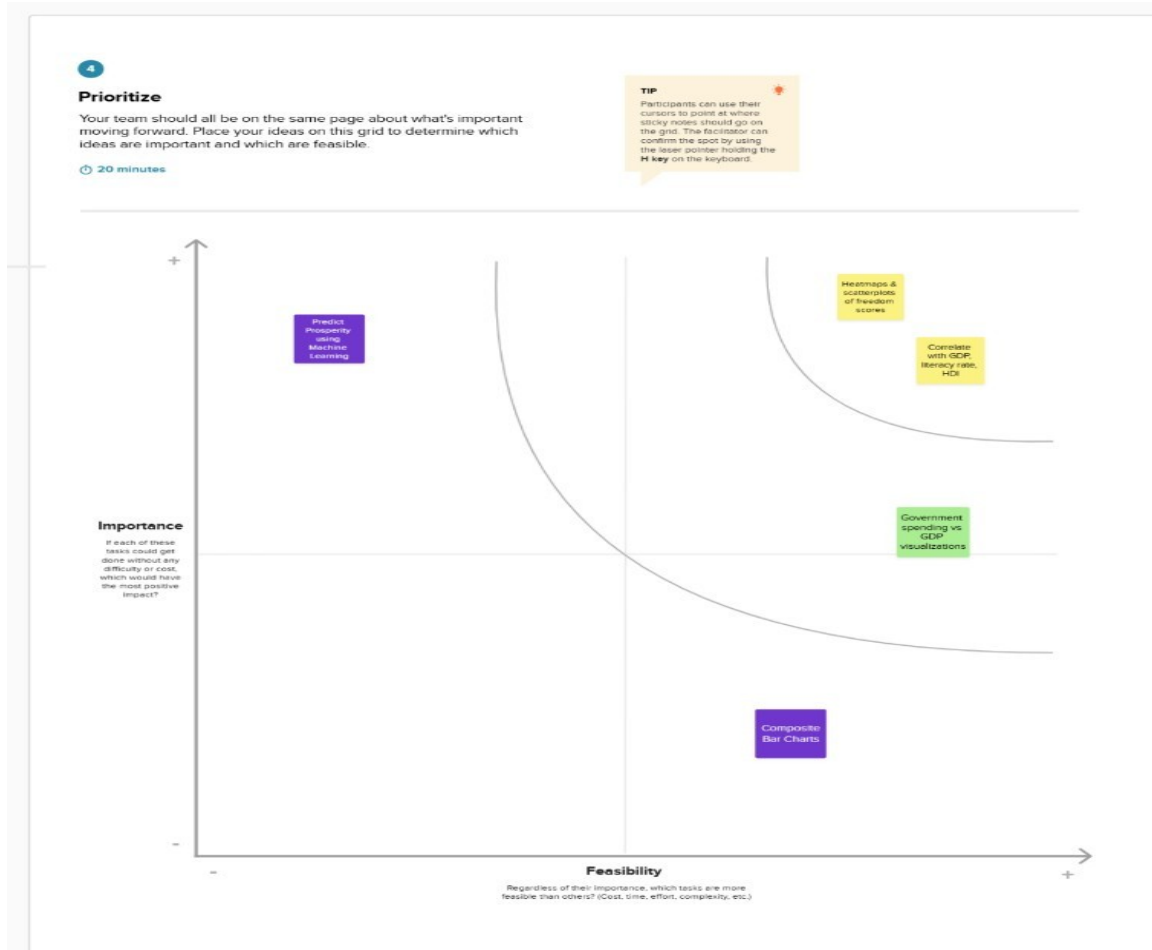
4

Prioritize

Your team should all be on the same page about what's important moving forward. Place your ideas on this grid to determine which ideas are important and which are feasible.

20 minutes

TIP

Participants can use their cursors to point at where sticky notes should go on the grid. The facilitator can confirm the spot by using the laser pointer holding the H key on the keyboard.

+

Predict Prosperity using Machine Learning

Heatmaps & scatterplots of freedom scores

Correlate with GDP, literacy rate, HDI

Importance

If each of these tasks could get done without any difficulty or cost, which would have the most positive impact?

Government spending vs GDP visualizations

Composite Bar Charts

-

-

Feasibility

Regardless of their importance, which tasks are more feasible than others? (Cost, time, effort, complexity, etc.)

+